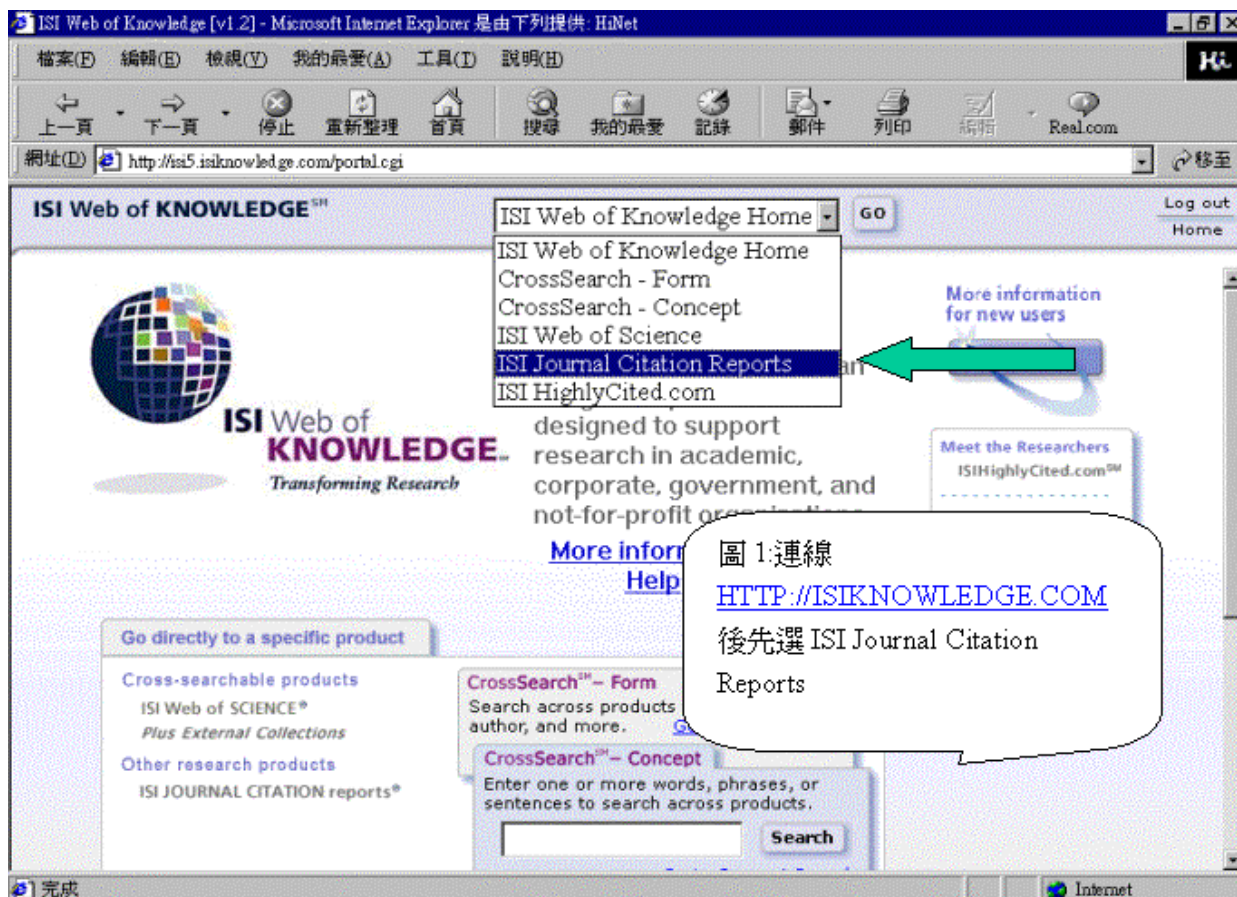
ISI Web of Knowledge [v1.2] - Microsoft Internet Explorer 是由下列提供: HiNet

檔案(F) 編輯(E) 檢視(V) 我的最愛(A) 工具(T) 說明(H)

上一頁 下一頁 停止 重新整理 首頁 搜尋 我的最愛 記錄 郵件 列印 編輯 Real.com

網址(D) http://isi5.isiknowledge.com/portal.cgi 移至

ISI Web of KNOWLEDGE℠

ISI Web of Knowledge Home GO

Log out
Home

ISI Web of Knowledge Home
CrossSearch - Form
CrossSearch - Concept
ISI Web of Science
ISI Journal Citation Reports
ISI HighlyCited.com

More information for new users

ISI Web of KNOWLEDGE℠
Transforming Research

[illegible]an
designed to support research in academic, corporate, government, and not-for-profit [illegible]

More inform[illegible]
Help

Meet the Researchers
ISIHighlyCited.com℠

圖 1:連線
HTTP://ISIKNOWLEDGE.COM
後先選 ISI Journal Citation Reports

Go directly to a specific product

Cross-searchable products
ISI Web of SCIENCE®
Plus External Collections

Other research products
ISI JOURNAL CITATION reports®

CrossSearch℠ – Form
Search across products author, and more. G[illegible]

CrossSearch℠ – Concept
Enter one or more words, phrases, or sentences to search across products.

Search

完成

Internet